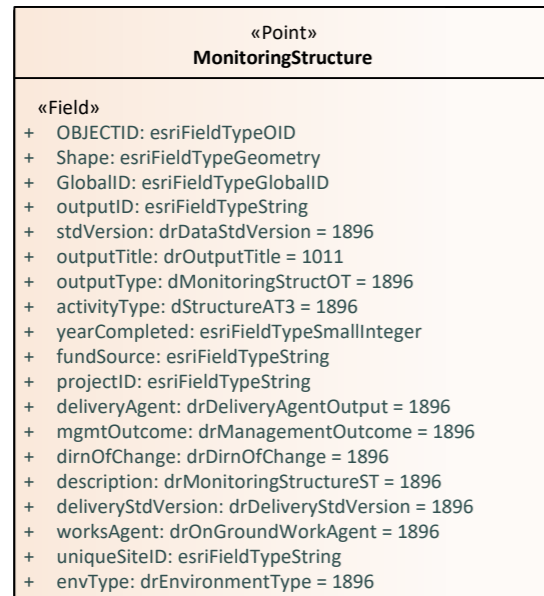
«Point»
**MonitoringStructure**

«Field»
+ OBJECTID: esriFieldTypeOID
+ Shape: esriFieldTypeGeometry
+ GlobalID: esriFieldTypeGlobalID
+ outputID: esriFieldTypeString
+ stdVersion: drDataStdVersion = 1896
+ outputTitle: drOutputTitle = 1011
+ outputType: dMonitoringStructOT = 1896
+ activityType: dStructureAT3 = 1896
+ yearCompleted: esriFieldTypeSmallInteger
+ fundSource: esriFieldTypeString
+ projectID: esriFieldTypeString
+ deliveryAgent: drDeliveryAgentOutput = 1896
+ mgmtOutcome: drManagementOutcome = 1896
+ dirnOfChange: drDirnOfChange = 1896
+ description: drMonitoringStructureST = 1896
+ deliveryStdVersion: drDeliveryStdVersion = 1896
+ worksAgent: drOnGroundWorkAgent = 1896
+ uniqueSiteID: esriFieldTypeString
+ envType: drEnvironmentType = 1896